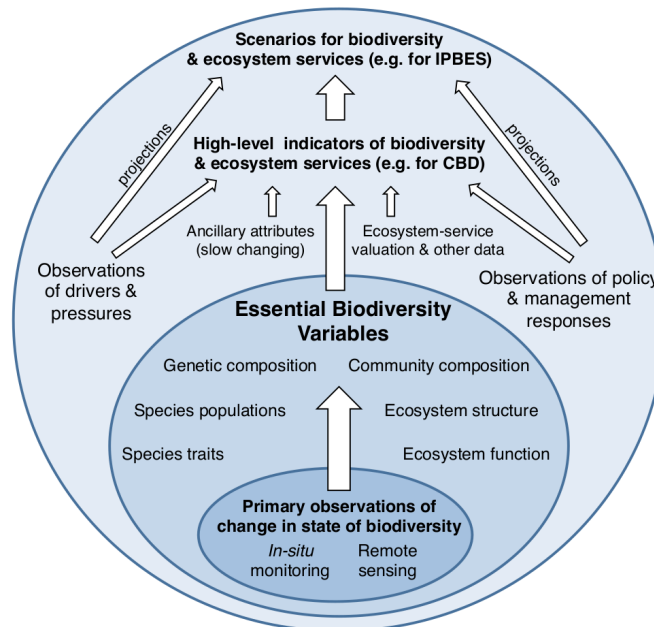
Scenarios for biodiversity & ecosystem services (e.g. for IPBES)

projections

projections

High-level indicators of biodiversity & ecosystem services (e.g. for CBD)

Ancillary attributes (slow changing)

Ecosystem-service valuation & other data

Observations of drivers & pressures

Observations of policy & management responses

Essential Biodiversity Variables

Genetic composition

Community composition

Species populations

Ecosystem structure

Species traits

Ecosystem function

Primary observations of change in state of biodiversity

*In-situ* monitoring

Remote sensing